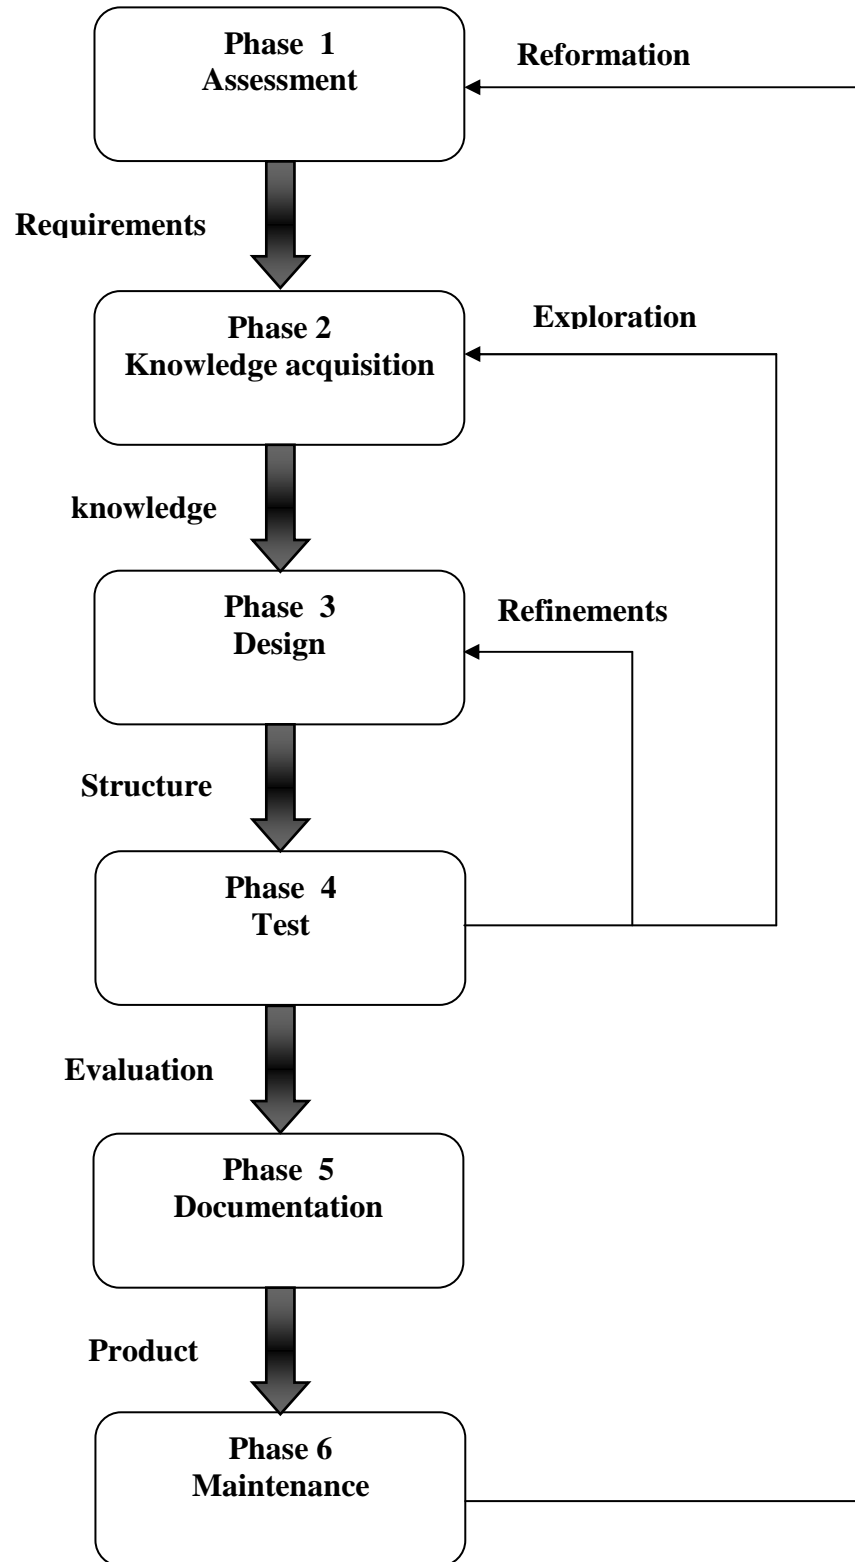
Phase 1
Assessment

Reformation

Requirements

Phase 2
Knowledge acquisition

Exploration

knowledge

Phase 3
Design

Refinements

Structure

Phase 4
Test

Evaluation

Phase 5
Documentation

Product

Phase 6
Maintenance